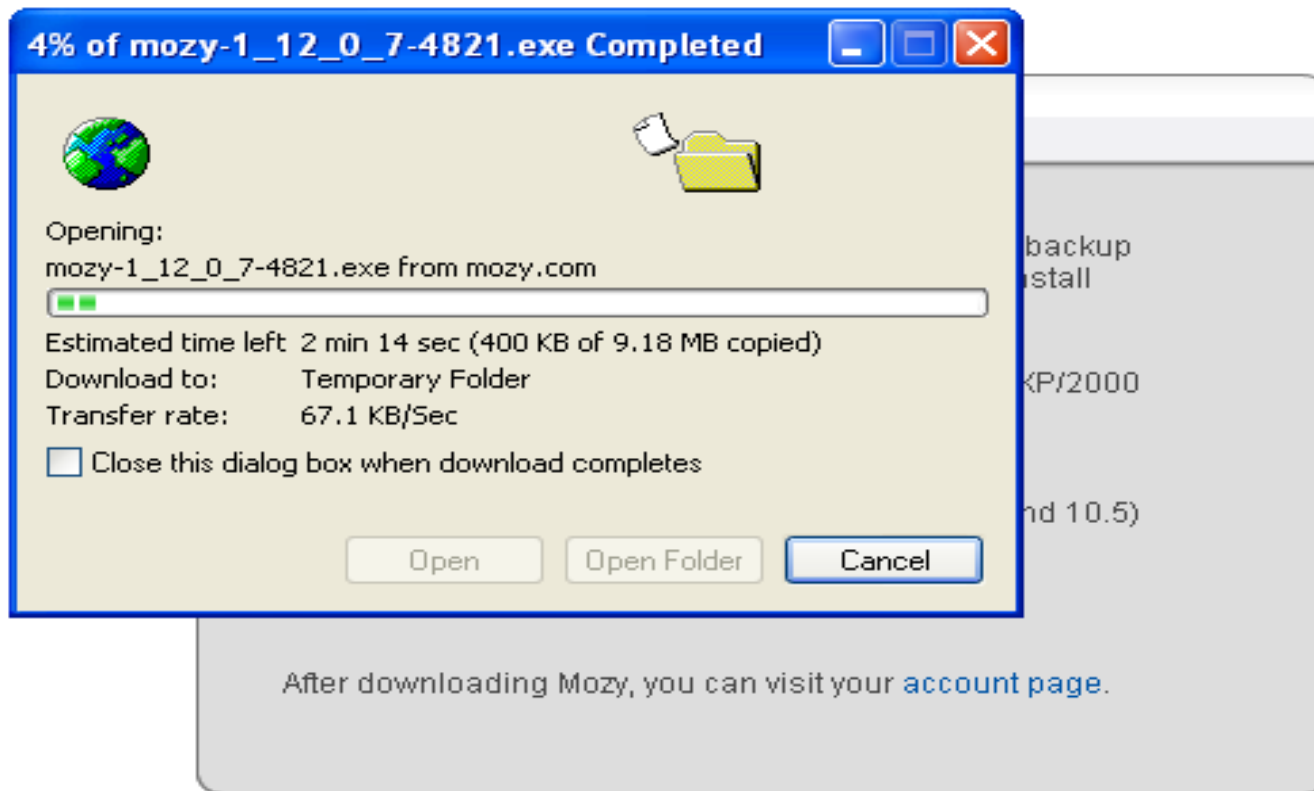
4% of mozy-1_12_0_7-4821.exe Completed

Opening:
mozy-1_12_0_7-4821.exe from mozy.com

Estimated time left 2 min 14 sec (400 KB of 9.18 MB copied)
Download to: Temporary Folder
Transfer rate: 67.1 KB/Sec

Close this dialog box when download completes

Open
Open Folder
Cancel

backup
nstall

XP/2000

nd 10.5)

After downloading Mozy, you can visit your account page.